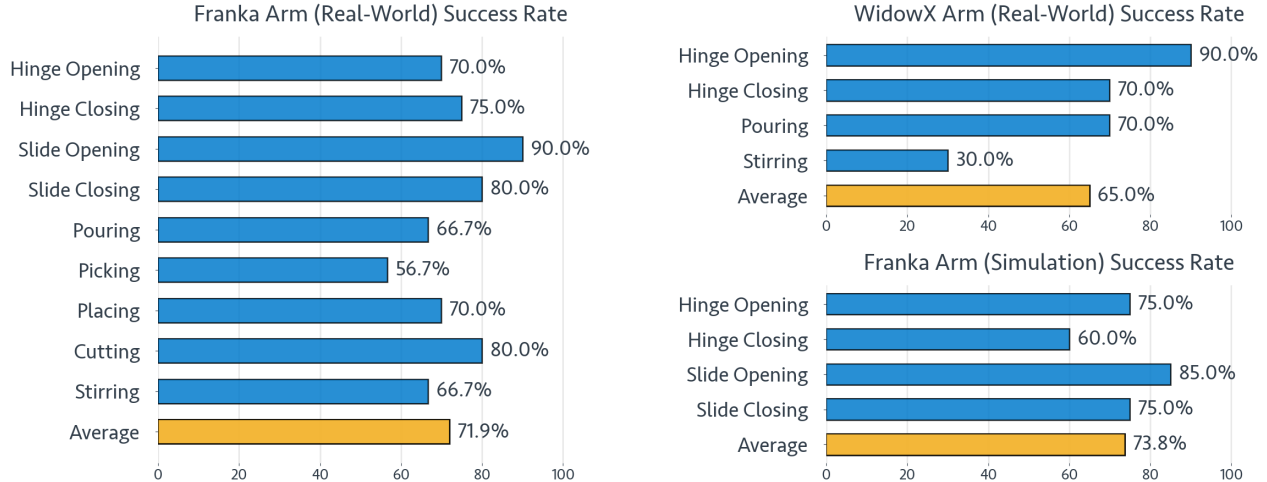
Franka Arm (Real-World) Success Rate

| Task | Success Rate |
|---|---|
| Hinge Opening | 70.0% |
| Hinge Closing | 75.0% |
| Slide Opening | 90.0% |
| Slide Closing | 80.0% |
| Pouring | 66.7% |
| Picking | 56.7% |
| Placing | 70.0% |
| Cutting | 80.0% |
| Stirring | 66.7% |
| Average | 71.9% |

0 20 40 60 80 100

WidowX Arm (Real-World) Success Rate

| Task | Success Rate |
|---|---|
| Hinge Opening | 90.0% |
| Hinge Closing | 70.0% |
| Pouring | 70.0% |
| Stirring | 30.0% |
| Average | 65.0% |

0 20 40 60 80 100

Franka Arm (Simulation) Success Rate

| Task | Success Rate |
|---|---|
| Hinge Opening | 75.0% |
| Hinge Closing | 60.0% |
| Slide Opening | 85.0% |
| Slide Closing | 75.0% |
| Average | 73.8% |

0 20 40 60 80 100